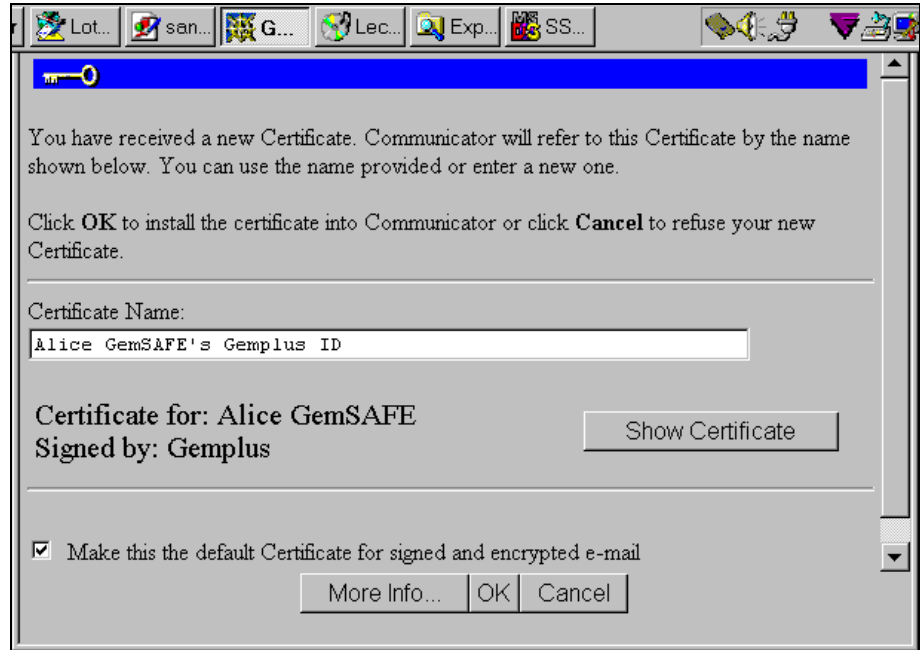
Lot... san... G... Lec... Exp... SS...

You have received a new Certificate. Communicator will refer to this Certificate by the name shown below. You can use the name provided or enter a new one.

Click **OK** to install the certificate into Communicator or click **Cancel** to refuse your new Certificate.

Certificate Name:

Alice GemSAFE's Gemplus ID

Certificate for: Alice GemSAFE
Signed by: Gemplus

Show Certificate

☑ Make this the default Certificate for signed and encrypted e-mail

More Info... OK Cancel